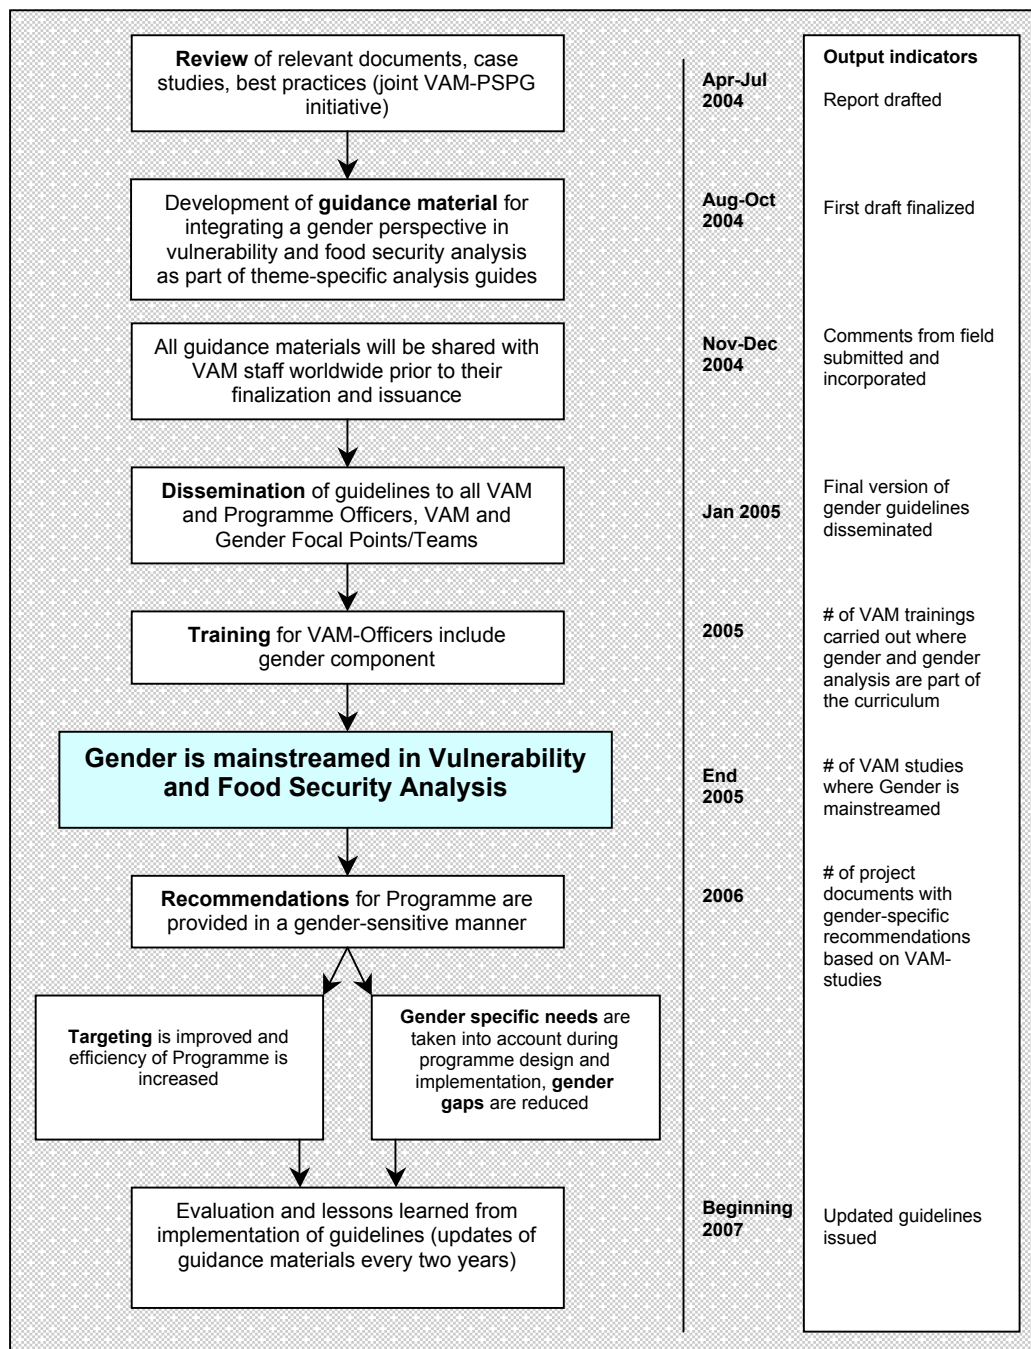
Review of relevant documents, case studies, best practices (joint VAM-PSPG initiative)

Apr-Jul 2004

Output indicators

Report drafted

Development of guidance material for integrating a gender perspective in vulnerability and food security analysis as part of theme-specific analysis guides

Aug-Oct 2004

First draft finalized

All guidance materials will be shared with VAM staff worldwide prior to their finalization and issuance

Nov-Dec 2004

Comments from field submitted and incorporated

Dissemination of guidelines to all VAM and Programme Officers, VAM and Gender Focal Points/Teams

Jan 2005

Final version of gender guidelines disseminated

Training for VAM-Officers include gender component

2005

# of VAM trainings carried out where gender and gender analysis are part of the curriculum

Gender is mainstreamed in Vulnerability and Food Security Analysis

End 2005

# of VAM studies where Gender is mainstreamed

Recommendations for Programme are provided in a gender-sensitive manner

2006

# of project documents with gender-specific recommendations based on VAM-studies

Targeting is improved and efficiency of Programme is increased

Gender specific needs are taken into account during programme design and implementation, gender gaps are reduced

Evaluation and lessons learned from implementation of guidelines (updates of guidance materials every two years)

Beginning 2007

Updated guidelines issued